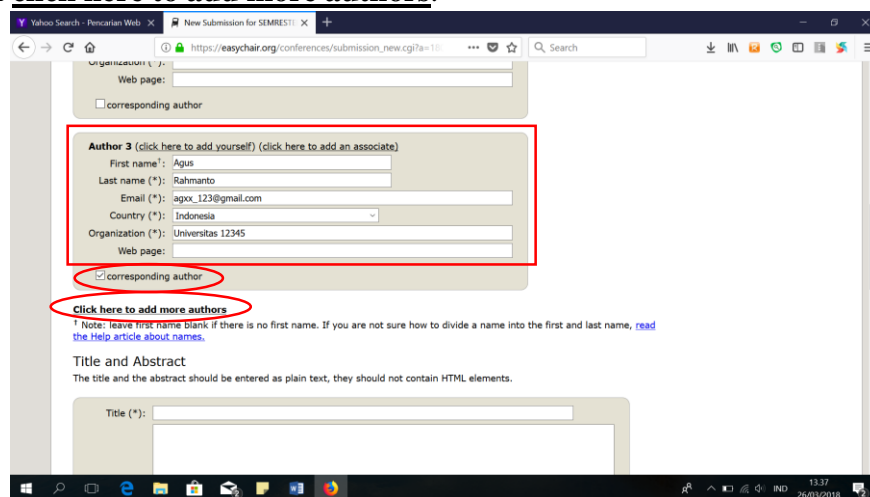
Yahoo Search - Pencarian Web
New Submission for SEMRESTE

https://easychair.org/conferences/submission_new.cgi?a=1
Search

Organization (*):
Web page:
corresponding author

Author 3 (click here to add yourself) (click here to add an associate)
First name†: Agus
Last name (*): Rahmanto
Email (*): agxx_123@gmail.com
Country (*): Indonesia
Organization (*): Universitas 12345
Web page:
corresponding author

Click here to add more authors
† Note: leave first name blank if there is no first name. If you are not sure how to divide a name into the first and last name, read the Help article about names.

Title and Abstract
The title and the abstract should be entered as plain text, they should not contain HTML elements.

Title (*):

IND 13.37 26/03/2018